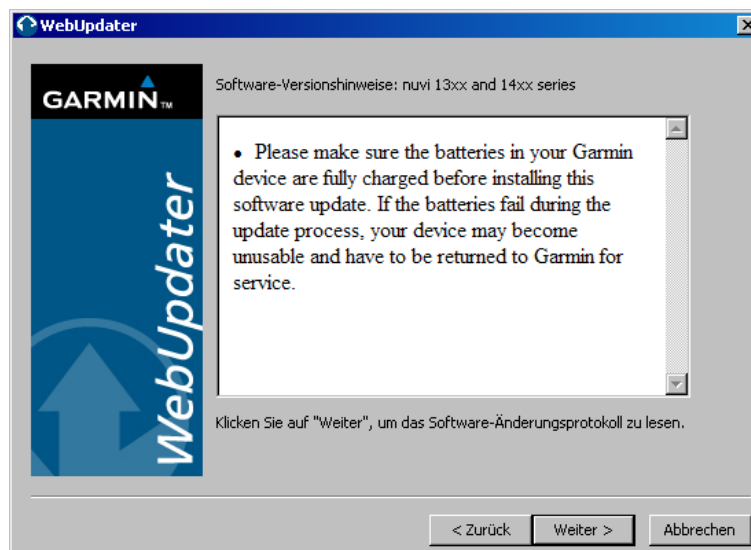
WebUpdater

GARMIN™

WebUpdater

Software-Versionshinweise: nuvi 13xx and 14xx series

• Please make sure the batteries in your Garmin device are fully charged before installing this software update. If the batteries fail during the update process, your device may become unusable and have to be returned to Garmin for service.

Klicken Sie auf "Weiter", um das Software-Änderungsprotokoll zu lesen.

< Zurück
Weiter >
Abbrechen